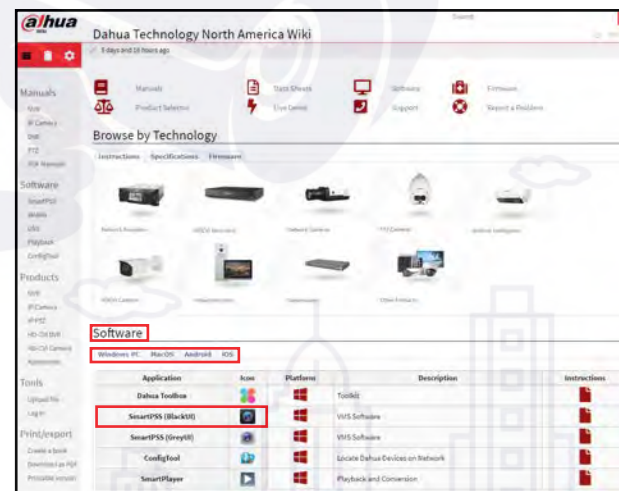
alhua

Search

Dahua Technology North America Wiki

5 days and 03 hours ago

Manuals
NVR
IP Camera
DVR
PTZ
PDF Manuals

Software
SmartPSS
Mobile
DSS
Playback
ConfigTool

Products
NVR
IP Camera
IP PTZ
HD-CVI DVR
HD-CVI Camera
Accessories

Tools
Upload file
Log in

Print/export
Create a book
Download as PDF
Printable version

Manuals
Product Selector
Data Sheets
Live Demo
Software
Support
Firmware
Report a Problem

Browse by Technology

Instructions Specifications Firmware

Network Recorders
HDCVI Recorders
Network Camera
PTZ Camera
Artificial Intelligence
HDCVI Camera
Intercom
Transmission
Other Products

Software

Windows PC MacOS Android iOS

| Application | Icon | Platform | Description | Instructions |
|---|---|---|---|---|
| Dahua Toolbox | | | Toolkit | |
| SmartPSS (BlackUI) | | | VMS Software | |
| SmartPSS (GreyUI) | | | VMS Software | |
| ConfigTool | | | Locate Dahua Devices on Network | |
| SmartPlayer | | | Playback and Conversion | |